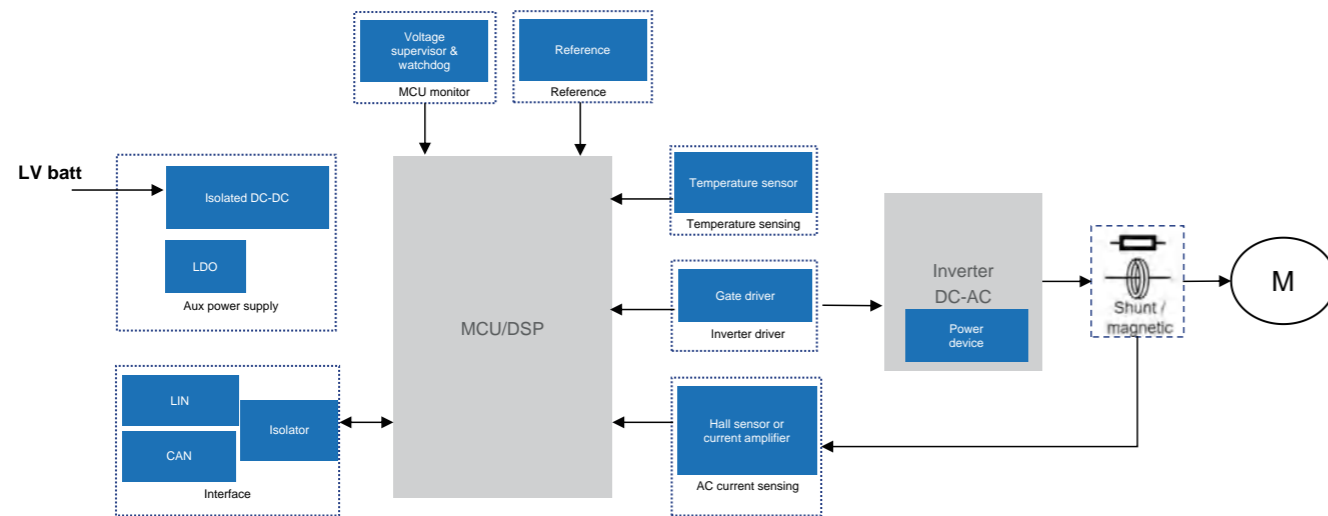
Voltage supervisor & watchdog

MCU monitor

Reference

Reference

LV batt

Isolated DC-DC

LDO

Aux power supply

MCU/DSP

Temperature sensor

Temperature sensing

Gate driver

Inverter driver

Inverter DC-AC

Power device

Shunt / magnetic

M

LIN

CAN

Isolator

Interface

Hall sensor or current amplifier

AC current sensing